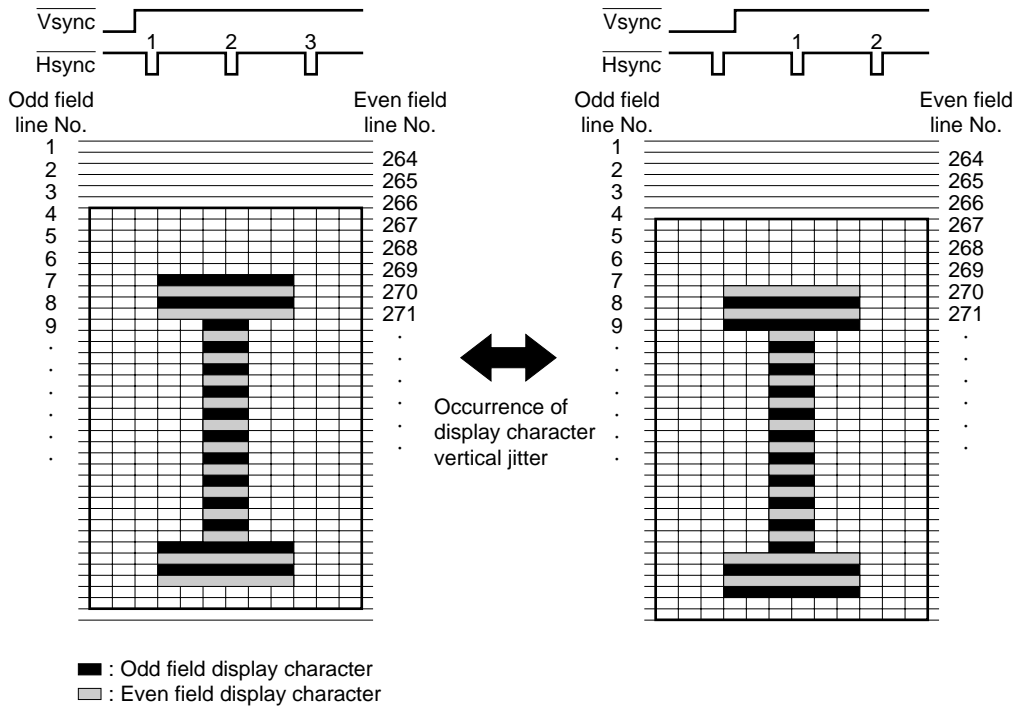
$\overline{\text{Vsync}}$
$\overline{\text{Hsync}}$
1 2 3

Odd field line No.
Even field line No.
1
2
3
4
5
6
7
8
9
.
.
.
.
.
.
264
265
266
267
268
269
270
271
.
.
.
.
.
.

Occurrence of display character vertical jitter

$\overline{\text{Vsync}}$
$\overline{\text{Hsync}}$
1 2

Odd field line No.
Even field line No.
1
2
3
4
5
6
7
8
9
.
.
.
.
.
.
264
265
266
267
268
269
270
271
.
.
.
.
.
.

: Odd field display character
: Even field display character